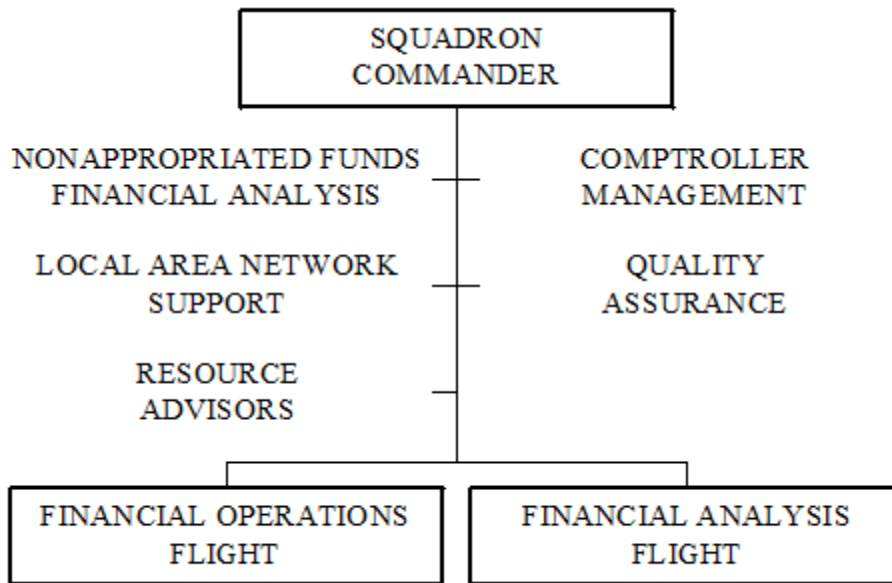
SQUADRON COMMANDER

NONAPPROPRIATED FUNDS FINANCIAL ANALYSIS

COMPTROLLER MANAGEMENT

LOCAL AREA NETWORK SUPPORT

QUALITY ASSURANCE

RESOURCE ADVISORS

FINANCIAL OPERATIONS FLIGHT

FINANCIAL ANALYSIS FLIGHT